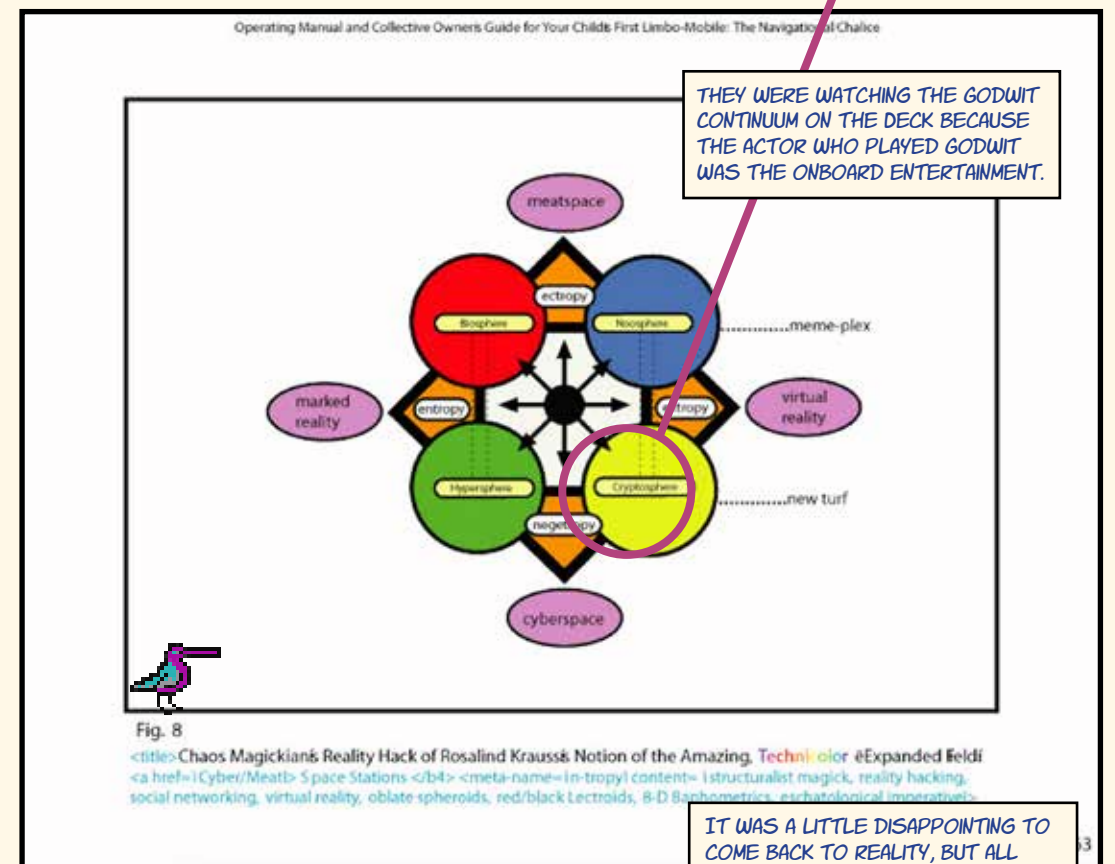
Operating Manual and Collective Owners Guide for Your Childs First Limbo-Mobile: The Navigational Chalice

THEY WERE WATCHING THE GODWIT CONTINUUM ON THE DECK BECAUSE THE ACTOR WHO PLAYED GODWIT WAS THE ONBOARD ENTERTAINMENT.

meatspace

ectropy

Biosphere

Noosphere

.............meme-plex

marked reality

entropy

entropy

virtual reality

Hypersphere

Cryptosphere

.............new turf

negentropy

cyberspace

Fig. 8

<title>Chaos Magickians Reality Hack of Rosalind Krausss Notion of the Amazing, Technicolor éExpanded Fieldí
<a href=ìCyber/Meatî> Space Stations </b4> <meta-name=ìn-tropyî content= ìstructuralist magick, reality hacking, social networking, virtual reality, oblate spheroids, red/black Lectroids, 8-D Baphometrics, eschatological imperativeî>

IT WAS A LITTLE DISAPPOINTING TO COME BACK TO REALITY, BUT ALL

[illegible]3